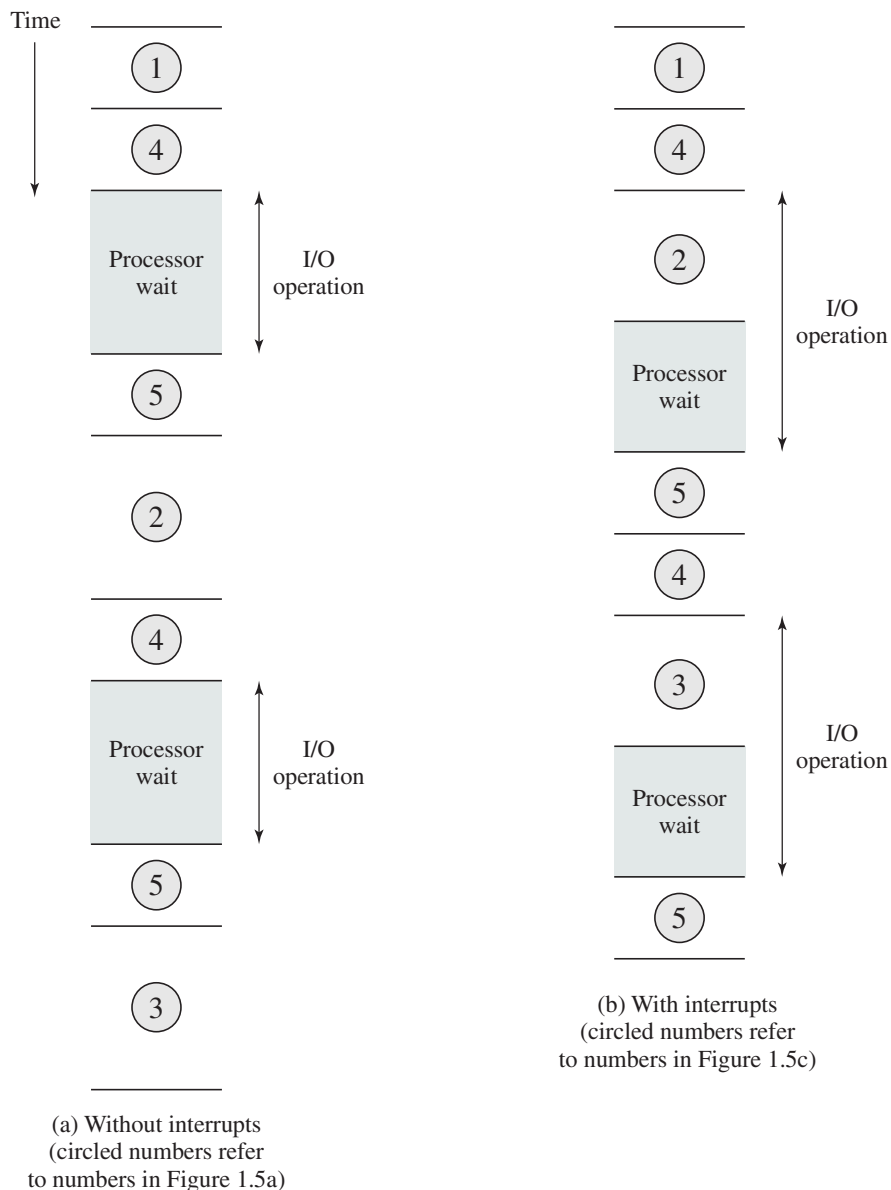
Time

1

4

Processor wait

I/O operation

5

2

4

Processor wait

I/O operation

5

3

(a) Without interrupts (circled numbers refer to numbers in Figure 1.5a)

1

4

2

I/O operation

Processor wait

5

4

3

I/O operation

Processor wait

5

(b) With interrupts (circled numbers refer to numbers in Figure 1.5c)